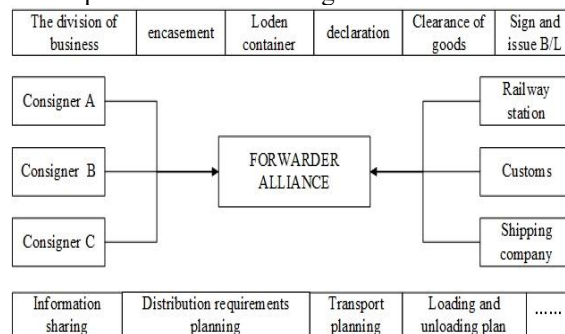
| The division of business | encasement | Loden container | declaration | Clearance of goods | Sign and issue B/L |
|---|---|---|---|---|---|

Consigner A

Consigner B

Consigner C

FORWARDER ALLIANCE

Railway station

Customs

Shipping company

| Information sharing | Distribution requirements planning | Transport planning | Loading and unloading plan | ...... |
|---|---|---|---|---|